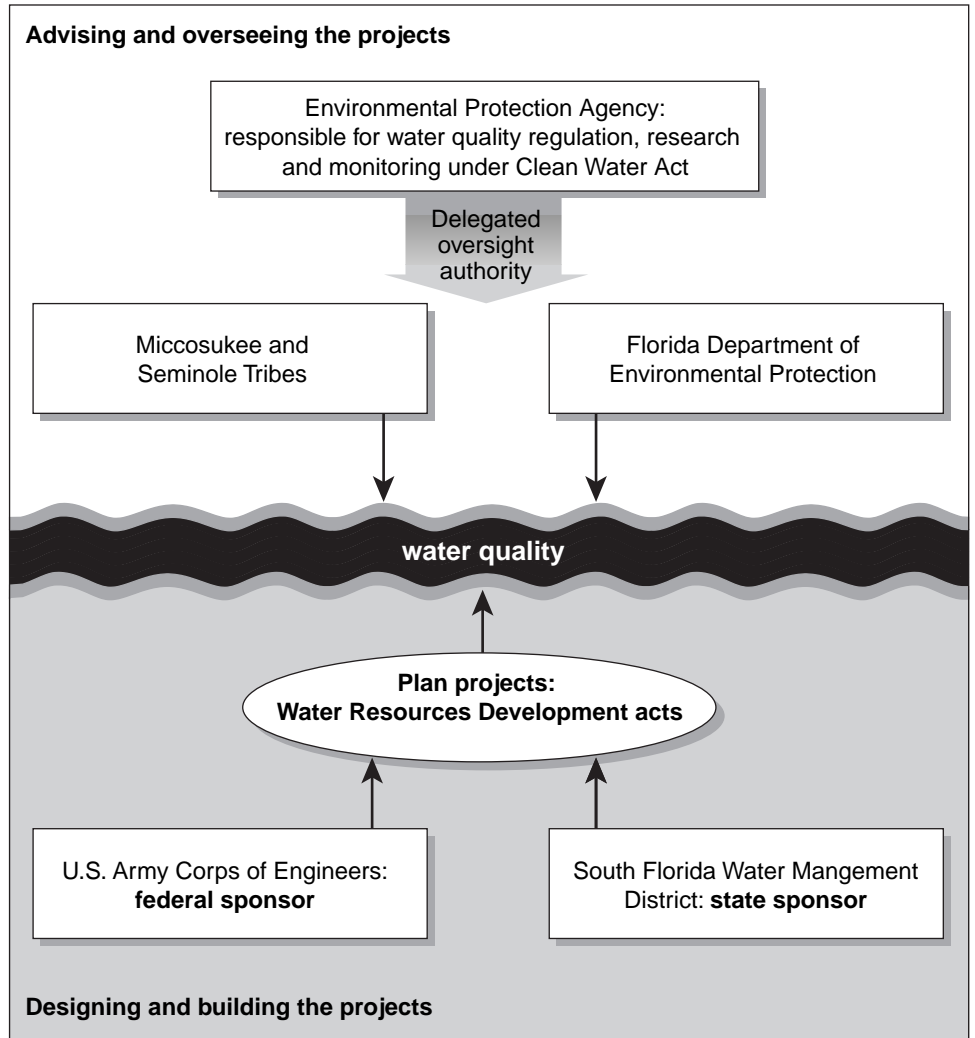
Advising and overseeing the projects

Environmental Protection Agency: responsible for water quality regulation, research and monitoring under Clean Water Act

Delegated oversight authority

Miccosukee and Seminole Tribes

Florida Department of Environmental Protection

water quality

Plan projects: Water Resources Development acts

U.S. Army Corps of Engineers: federal sponsor

South Florida Water Mangement District: state sponsor

Designing and building the projects